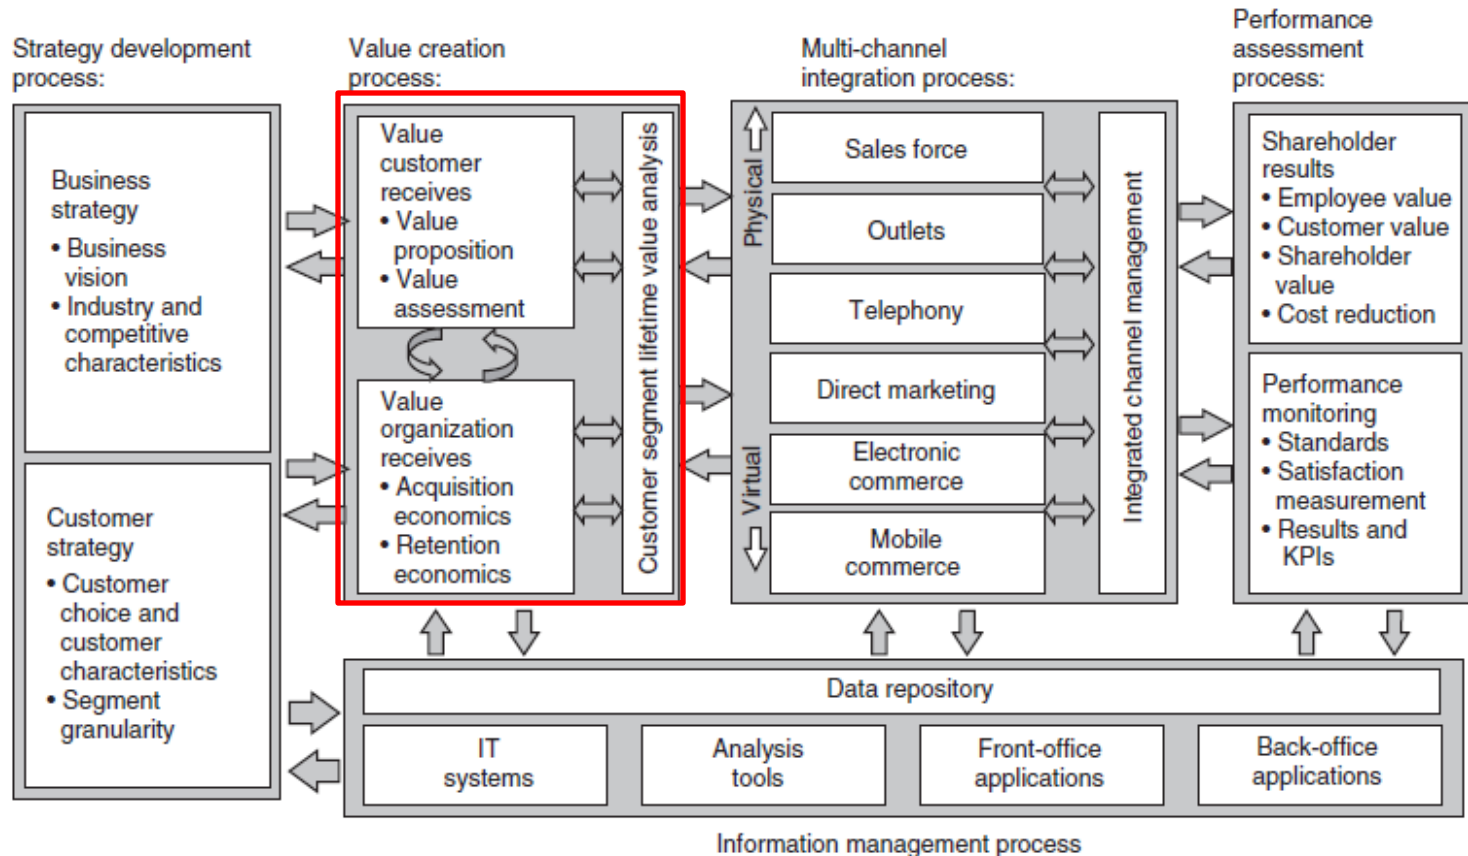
Strategy development process:

Value creation process:

Multi-channel integration process:

Performance assessment process:

Business strategy
• Business vision
• Industry and competitive characteristics

Customer strategy
• Customer choice and customer characteristics
• Segment granularity

Value customer receives
• Value proposition
• Value assessment

Value organization receives
• Acquisition economics
• Retention economics

Customer segment lifetime value analysis

Physical

Virtual

Sales force

Outlets

Telephony

Direct marketing

Electronic commerce

Mobile commerce

Integrated channel management

Shareholder results
• Employee value
• Customer value
• Shareholder value
• Cost reduction

Performance monitoring
• Standards
• Satisfaction measurement
• Results and KPIs

Data repository

IT systems

Analysis tools

Front-office applications

Back-office applications

Information management process